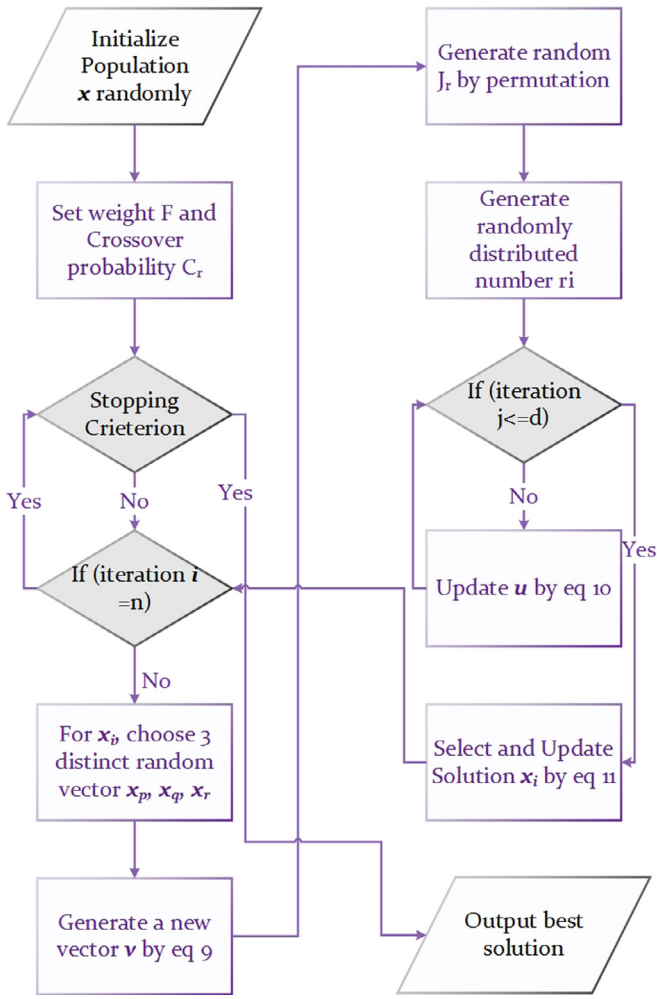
Initialize Population $\boldsymbol{x}$ randomly

Set weight F and Crossover probability $C_r$

Stopping Crieterion

Yes

No

Yes

If (iteration $\boldsymbol{i}$ =n)

No

For $\boldsymbol{x_i}$, choose 3 distinct random vector $\boldsymbol{x_p}$, $\boldsymbol{x_q}$, $\boldsymbol{x_r}$

Generate a new vector $\boldsymbol{v}$ by eq 9

Generate random $J_r$ by permutation

Generate randomly distributed number ri

If (iteration j<=d)

No

Yes

Update $\boldsymbol{u}$ by eq 10

Select and Update Solution $\boldsymbol{x_i}$ by eq 11

Output best solution